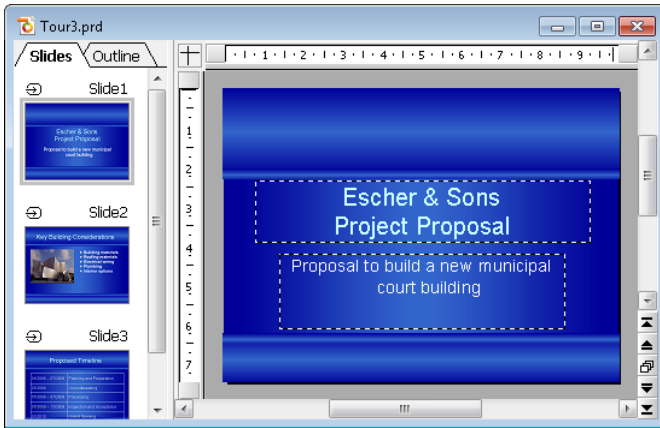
Tour3.prd

Slides | Outline

Slide1

Escher & Sons
Project Proposal
Proposal to build a new municipal court building

Slide2

Key Building Considerations
• Building materials
• Roofing materials
• Electrical wiring
• Plumbing
• Interior options

Slide3

Proposed Timeline

1 2 3 4 5 6 7 8 9

1 2 3 4 5 6 7

Escher & Sons
Project Proposal

Proposal to build a new municipal court building